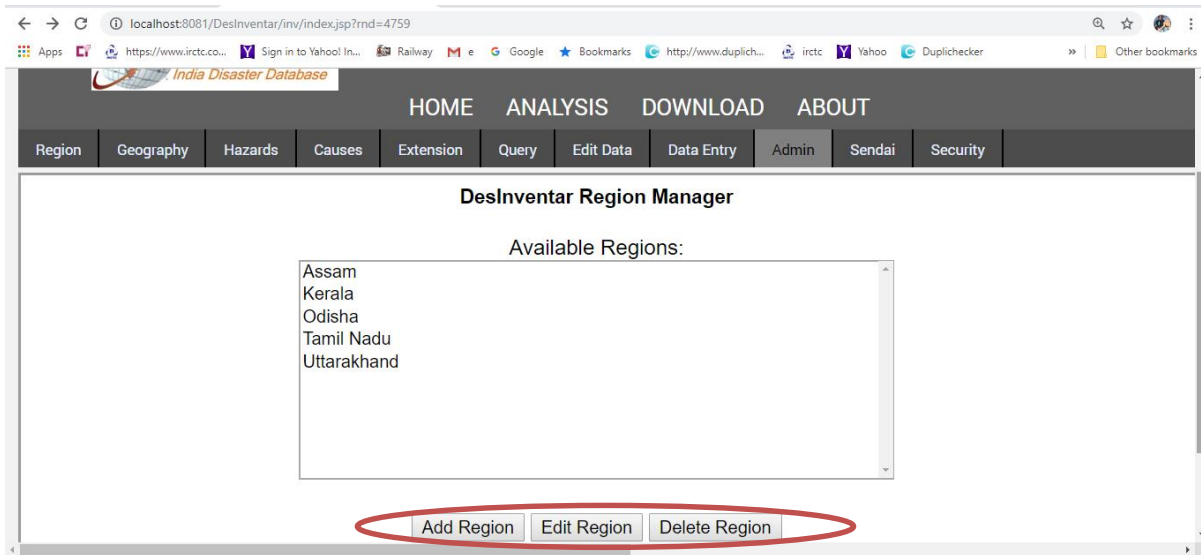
localhost:8081/DesInventar/inv/index.jsp?rnd=4759

Apps https://www.irctc.co... Sign in to Yahoo! In... Railway e Google Bookmarks http://www.duplich... irctc Yahoo Duplichecker » Other bookmarks

India Disaster Database

HOME ANALYSIS DOWNLOAD ABOUT

Region Geography Hazards Causes Extension Query Edit Data Data Entry Admin Sendai Security

DesInventar Region Manager

Available Regions:

Assam
Kerala
Odisha
Tamil Nadu
Uttarakhand

Add Region Edit Region Delete Region